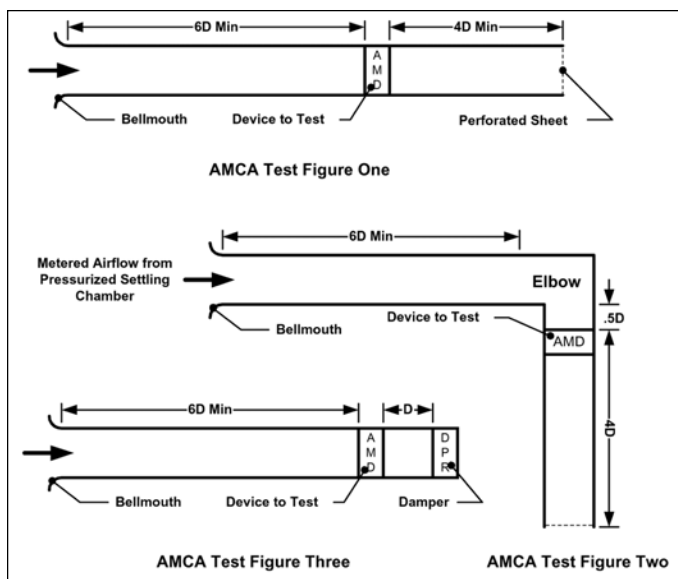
6D Min
4D Min
A
M
D
Bellmouth
Device to Test
Perforated Sheet

AMCA Test Figure One

6D Min
Metered Airflow from Pressurized Settling Chamber
Elbow
Bellmouth
Device to Test
.5D
AMD
4D

6D Min
D
A
M
D
D
P
R
Bellmouth
Device to Test
Damper

AMCA Test Figure Three
AMCA Test Figure Two